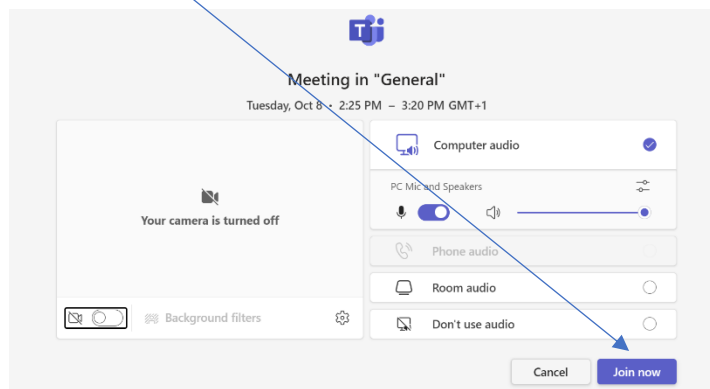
Meeting in "General"

Tuesday, Oct 8 • 2:25 PM – 3:20 PM GMT+1

Your camera is turned off

Background filters

Computer audio

PC Mic and Speakers

Phone audio

Room audio

Don't use audio

Cancel

Join now